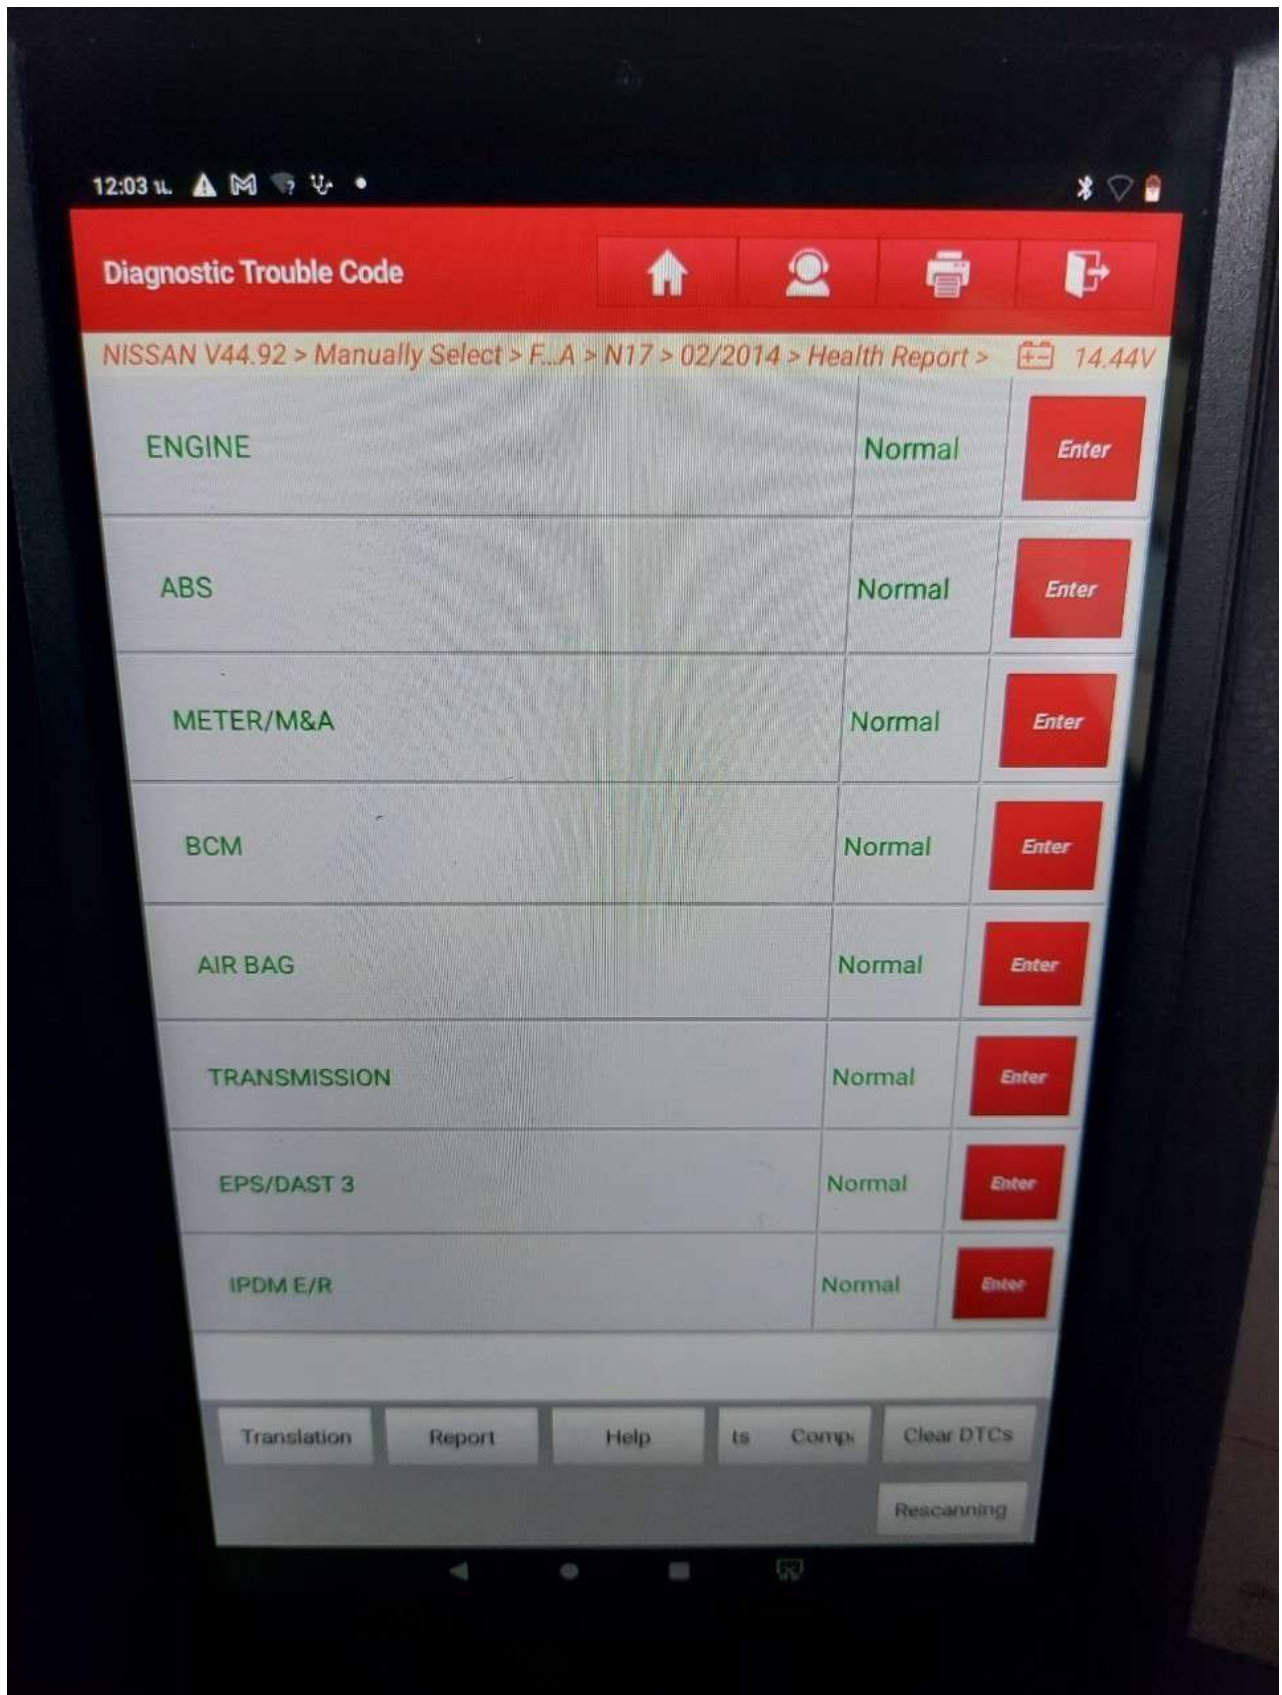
12:03 ч.

Diagnostic Trouble Code

NISSAN V44.92 > Manually Select > F...A > N17 > 02/2014 > Health Report > 14.44V

| | | |
|---|---|---|
| ENGINE | Normal | Enter |
| ABS | Normal | Enter |
| METER/M&A | Normal | Enter |
| BCM | Normal | Enter |
| AIR BAG | Normal | Enter |
| TRANSMISSION | Normal | Enter |
| EPS/DAST 3 | Normal | Enter |
| IPDM E/R | Normal | Enter |

Translation Report Help Is Comp Clear DTCs

Rescanning